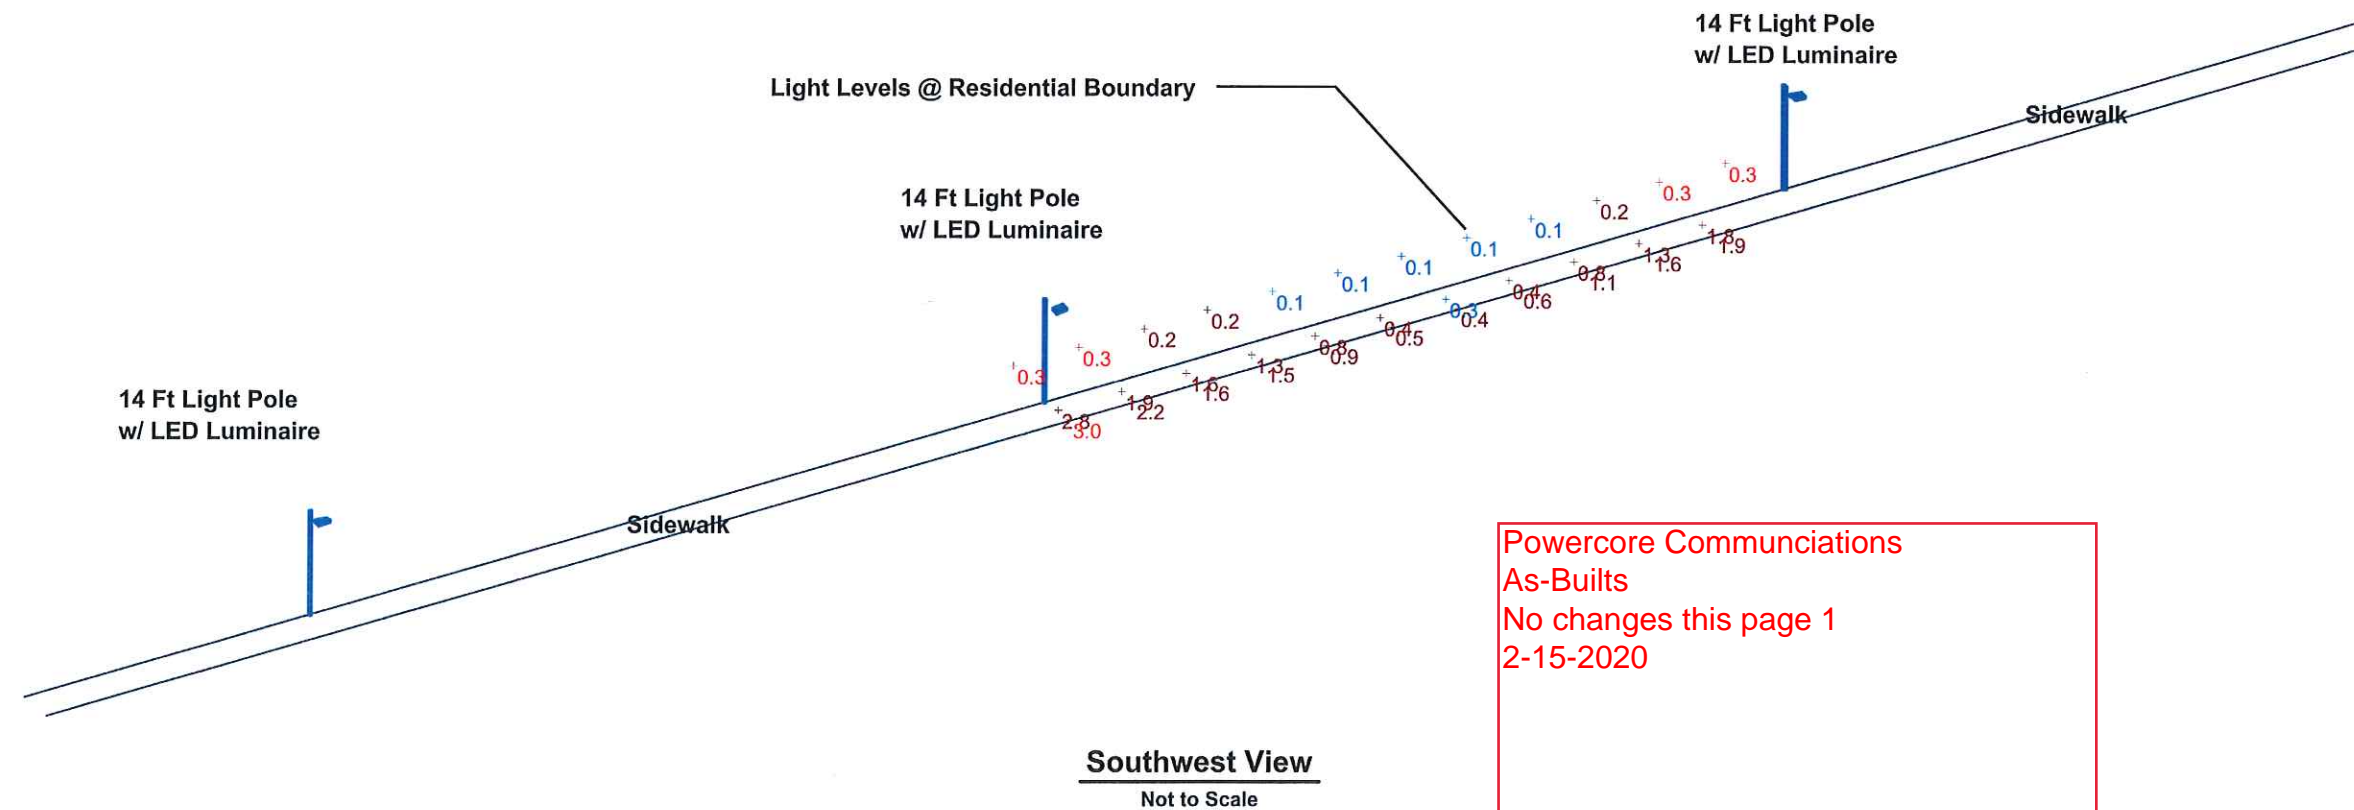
14 Ft Light Pole
w/ LED Luminaire

Light Levels @ Residential Boundary

Sidewalk

14 Ft Light Pole
w/ LED Luminaire

0.3 0.3 0.2 0.2 0.1 0.1 0.1 0.1 0.1 0.2 0.3 0.3

2.8 3.0 1.9 2.2 1.6 1.6 1.3 1.5 0.8 0.9 0.4 0.5 0.3 0.4 0.4 0.6 0.8 1.1 1.3 1.6 1.8 1.9

14 Ft Light Pole
w/ LED Luminaire

Sidewalk

Powercore Communciations
As-Builts
No changes this page 1
2-15-2020

Southwest View
Not to Scale